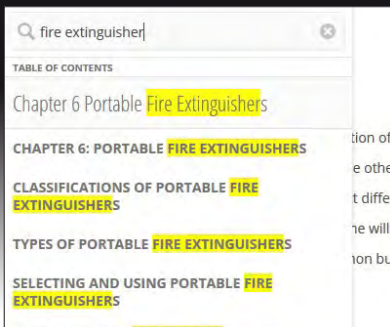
fire extinguisher

TABLE OF CONTENTS

Chapter 6 Portable Fire Extinguishers

CHAPTER 6: PORTABLE FIRE EXTINGUISHERS

CLASSIFICATIONS OF PORTABLE FIRE EXTINGUISHERS

TYPES OF PORTABLE FIRE EXTINGUISHERS

SELECTING AND USING PORTABLE FIRE EXTINGUISHERS

tion of
e othe
t diffe
ne will
non bu